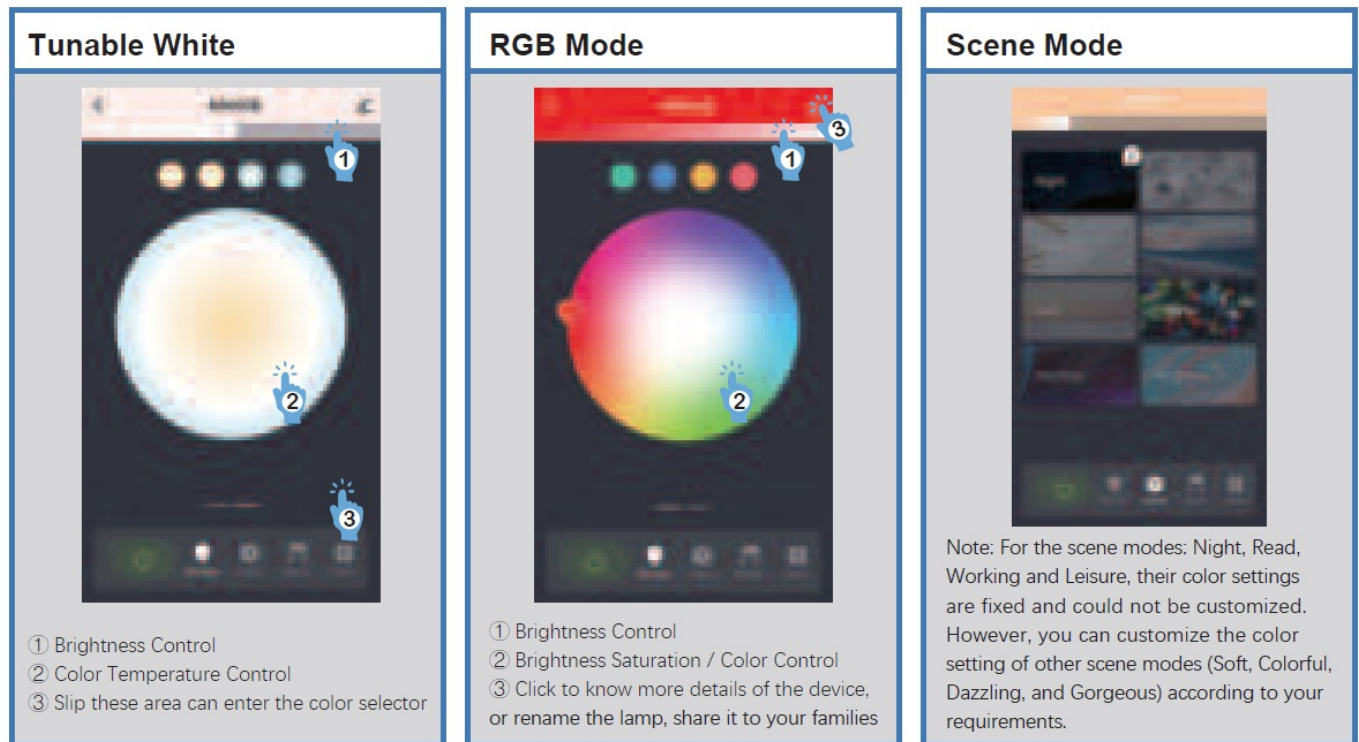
Tunable White

1

2

3

① Brightness Control
② Color Temperature Control
③ Slip these area can enter the color selector

RGB Mode

3

1

2

① Brightness Control
② Brightness Saturation / Color Control
③ Click to know more details of the device, or rename the lamp, share it to your families

Scene Mode

Note: For the scene modes: Night, Read, Working and Leisure, their color settings are fixed and could not be customized. However, you can customize the color setting of other scene modes (Soft, Colorful, Dazzling, and Gorgeous) according to your requirements.